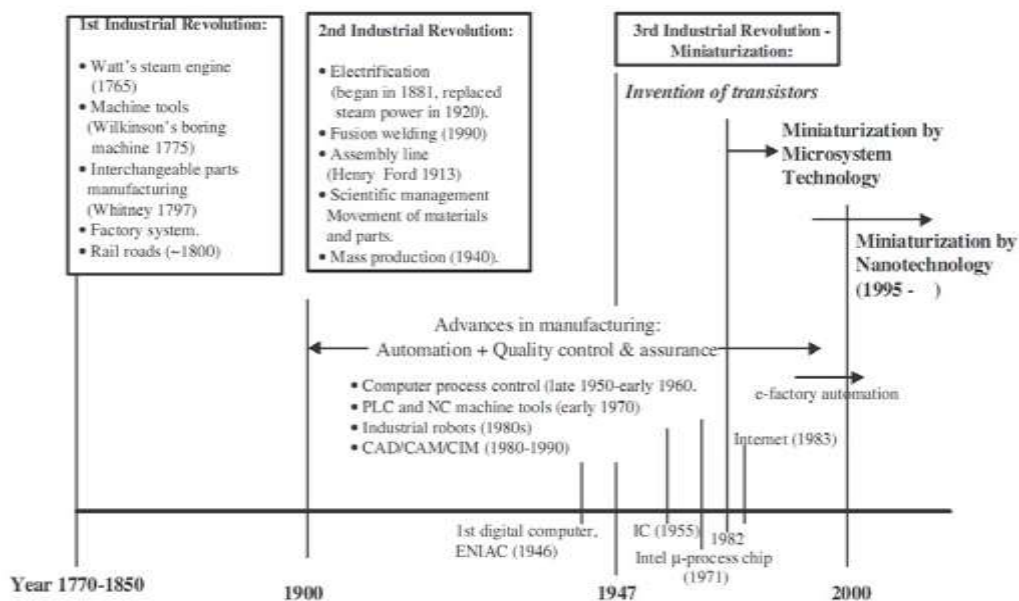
1st Industrial Revolution:

• Watt's steam engine (1765)
• Machine tools (Wilkinson's boring machine 1775)
• Interchangeable parts manufacturing (Whitney 1797)
• Factory system.
• Rail roads (~1800)

2nd Industrial Revolution:

• Electrification (began in 1881, replaced steam power in 1920).
• Fusion welding (1990)
• Assembly line (Henry Ford 1913)
• Scientific management Movement of materials and parts.
• Mass production (1940).

3rd Industrial Revolution - Miniaturization:

Invention of transistors

Miniaturization by Microsystem Technology

Miniaturization by Nanotechnology (1995 - )

Advances in manufacturing:
Automation + Quality control & assurance

• Computer process control (late 1950-early 1960.
• PLC and NC machine tools (early 1970)
• Industrial robots (1980s)
• CAD/CAM/CIM (1980-1990)

e-factory automation

Internet (1983)

1st digital computer, ENIAC (1946)

IC (1955)

1982

Intel μ-process chip (1971)

Year 1770-1850

1900

1947

2000